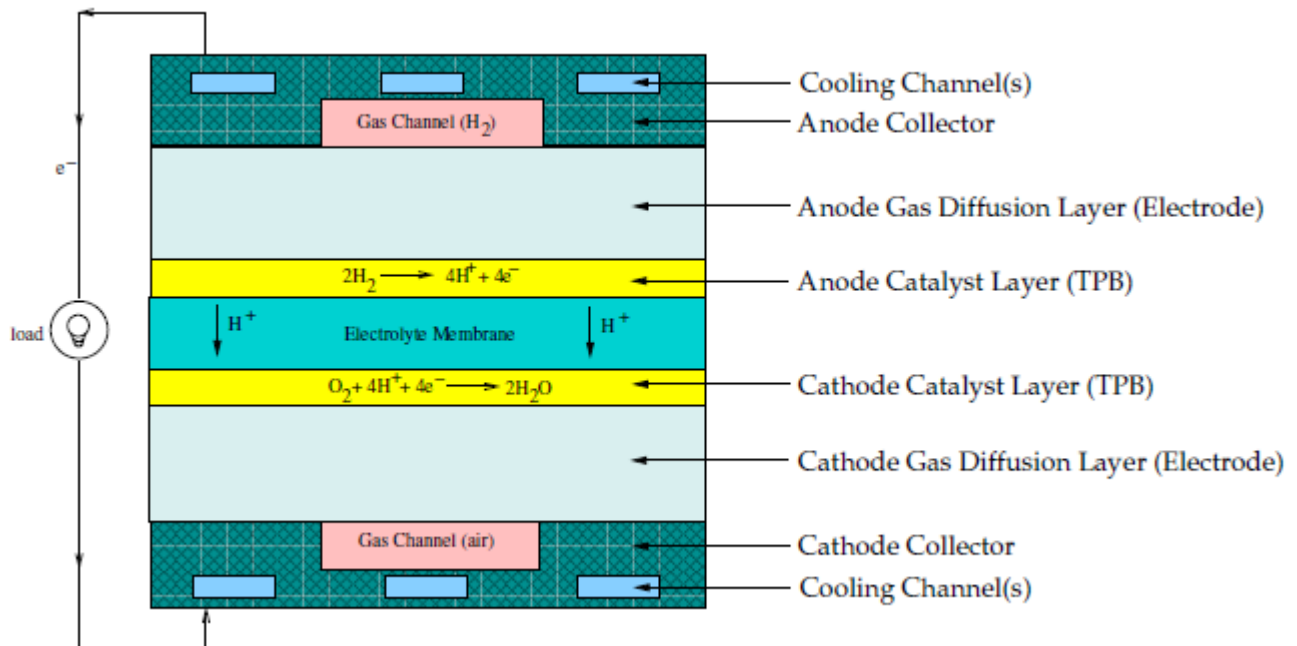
$e^-$

load

Gas Channel ($H_2$)

$2H_2 \longrightarrow 4H^+ + 4e^-$

$H^+$

Electrolyte Membrane

$H^+$

$O_2 + 4H^+ + 4e^- \longrightarrow 2H_2O$

Gas Channel (air)

Cooling Channel(s)

Anode Collector

Anode Gas Diffusion Layer (Electrode)

Anode Catalyst Layer (TPB)

Cathode Catalyst Layer (TPB)

Cathode Gas Diffusion Layer (Electrode)

Cathode Collector

Cooling Channel(s)